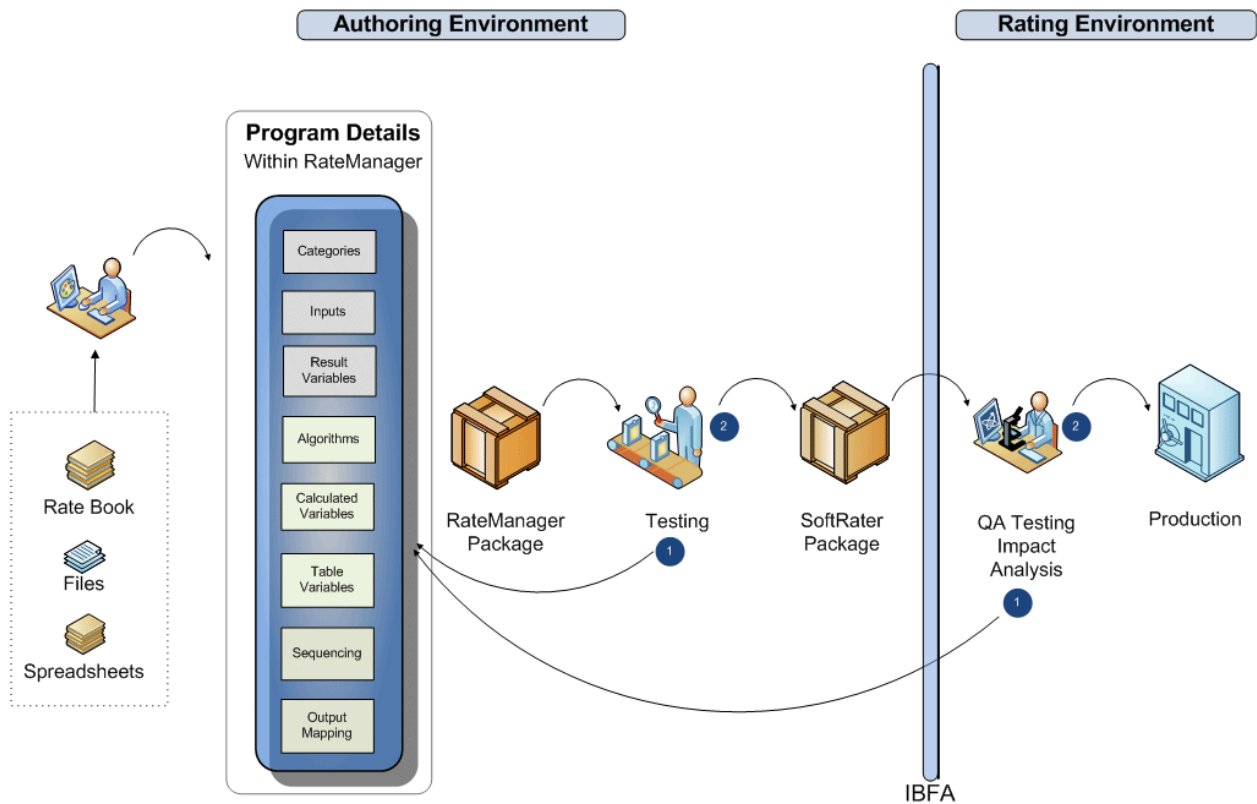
Authoring Environment

Rating Environment

Program Details
Within RateManager

Categories

Inputs

Result Variables

Algorithms

Calculated Variables

Table Variables

Sequencing

Output Mapping

Rate Book

Files

Spreadsheets

RateManager Package

Testing

1

2

SoftRater Package

QA Testing Impact Analysis

1

2

Production

IBFA